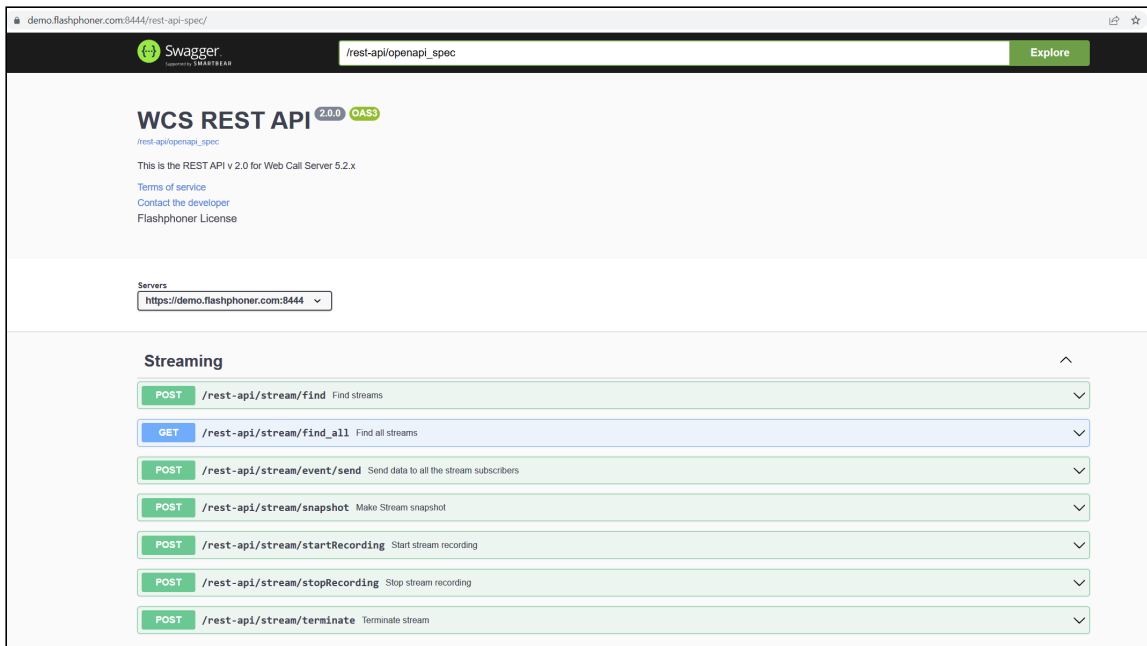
demo.flashphoner.com:8444/rest-api-spec/

Swagger
Supported by SMARTBEAR

/rest-api/openapi_spec

Explore

WCS REST API 2.0.0 OAS3

/rest-api/openapi_spec

This is the REST API v 2.0 for Web Call Server 5.2.x

Terms of service

Contact the developer

Flashphoner License

Servers

https://demo.flashphoner.com:8444

Streaming

POST /rest-api/stream/find Find streams

GET /rest-api/stream/find_all Find all streams

POST /rest-api/stream/event/send Send data to all the stream subscribers

POST /rest-api/stream/snapshot Make Stream snapshot

POST /rest-api/stream/startRecording Start stream recording

POST /rest-api/stream/stopRecording Stop stream recording

POST /rest-api/stream/terminate Terminate stream